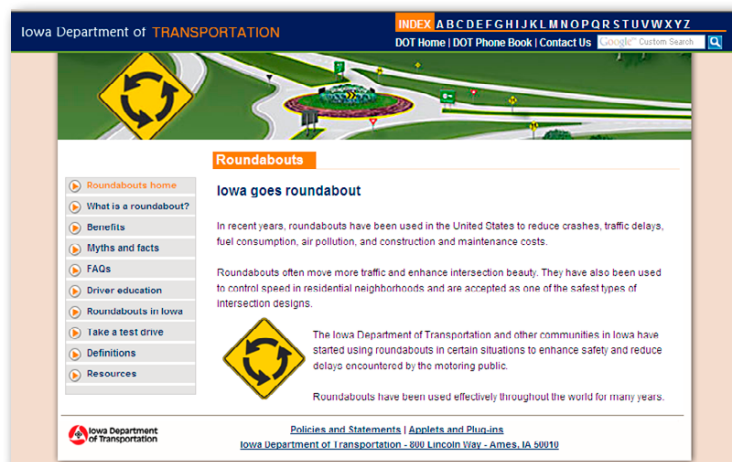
Iowa Department of TRANSPORTATION

INDEX A B C D E F G H I J K L M N O P Q R S T U V W X Y Z

DOT Home | DOT Phone Book | Contact Us

Google Custom Search

Roundabouts

Roundabouts home
What is a roundabout?
Benefits
Myths and facts
FAQs
Driver education
Roundabouts in Iowa
Take a test drive
Definitions
Resources

Iowa goes roundabout

In recent years, roundabouts have been used in the United States to reduce crashes, traffic delays, fuel consumption, air pollution, and construction and maintenance costs.

Roundabouts often move more traffic and enhance intersection beauty. They have also been used to control speed in residential neighborhoods and are accepted as one of the safest types of intersection designs.

The Iowa Department of Transportation and other communities in Iowa have started using roundabouts in certain situations to enhance safety and reduce delays encountered by the motoring public.

Roundabouts have been used effectively throughout the world for many years.

Iowa Department of Transportation

Policies and Statements | Applets and Plug-ins

Iowa Department of Transportation - 800 Lincoln Way - Ames, IA 50010